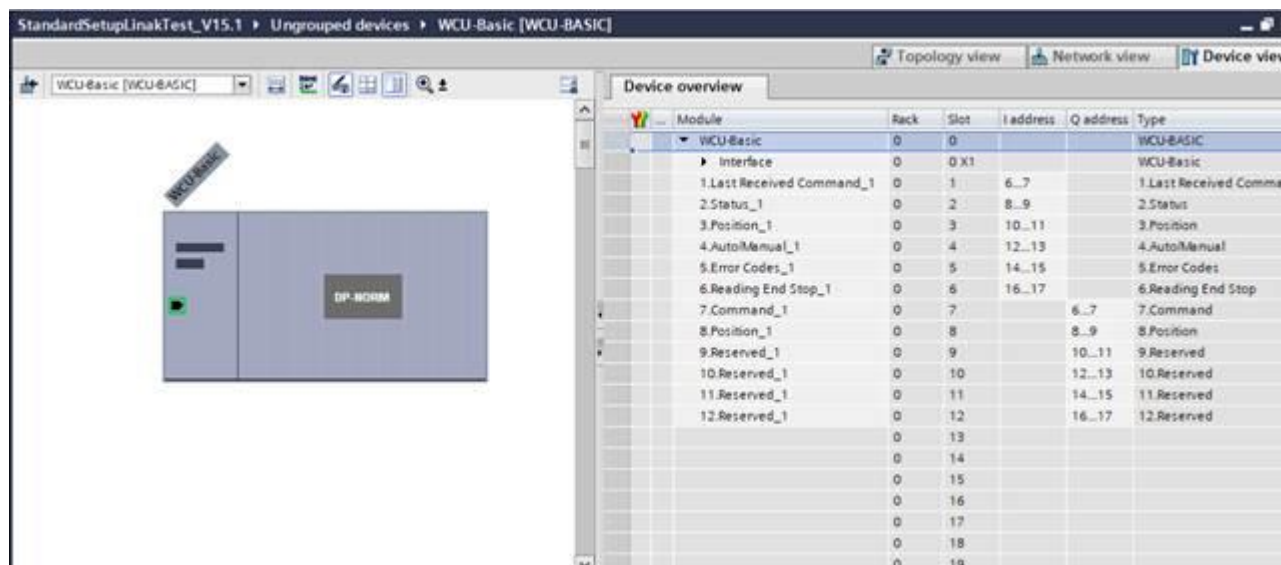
StandardSetupLinakTest_V15.1 ▸ Ungrouped devices ▸ WCU-Basic [WCU-BASIC]

Topology view | Network view | Device view

WCU-Basic [WCU-BASIC]

WCU-Basic

DP-NORM

Device overview

| Module | Rack | Slot | I address | Q address | Type |
|---|---|---|---|---|---|
| ▾ WCU-Basic | 0 | 0 | | | WCU-BASIC |
| ▸ Interface | 0 | 0 X1 | | | WCU-Basic |
| 1.Last Received Command_1 | 0 | 1 | 6...7 | | 1.Last Received Comma |
| 2.Status_1 | 0 | 2 | 8...9 | | 2.Status |
| 3.Position_1 | 0 | 3 | 10...11 | | 3.Position |
| 4.AutoManual_1 | 0 | 4 | 12...13 | | 4.AutoManual |
| 5.Error Codes_1 | 0 | 5 | 14...15 | | 5.Error Codes |
| 6.Reading End Stop_1 | 0 | 6 | 16...17 | | 6.Reading End Stop |
| 7.Command_1 | 0 | 7 | | 6...7 | 7.Command |
| 8.Position_1 | 0 | 8 | | 8...9 | 8.Position |
| 9.Reserved_1 | 0 | 9 | | 10...11 | 9.Reserved |
| 10.Reserved_1 | 0 | 10 | | 12...13 | 10.Reserved |
| 11.Reserved_1 | 0 | 11 | | 14...15 | 11.Reserved |
| 12.Reserved_1 | 0 | 12 | | 16...17 | 12.Reserved |
| | 0 | 13 | | | |
| | 0 | 14 | | | |
| | 0 | 15 | | | |
| | 0 | 16 | | | |
| | 0 | 17 | | | |
| | 0 | 18 | | | |
| | 0 | 19 | | | |